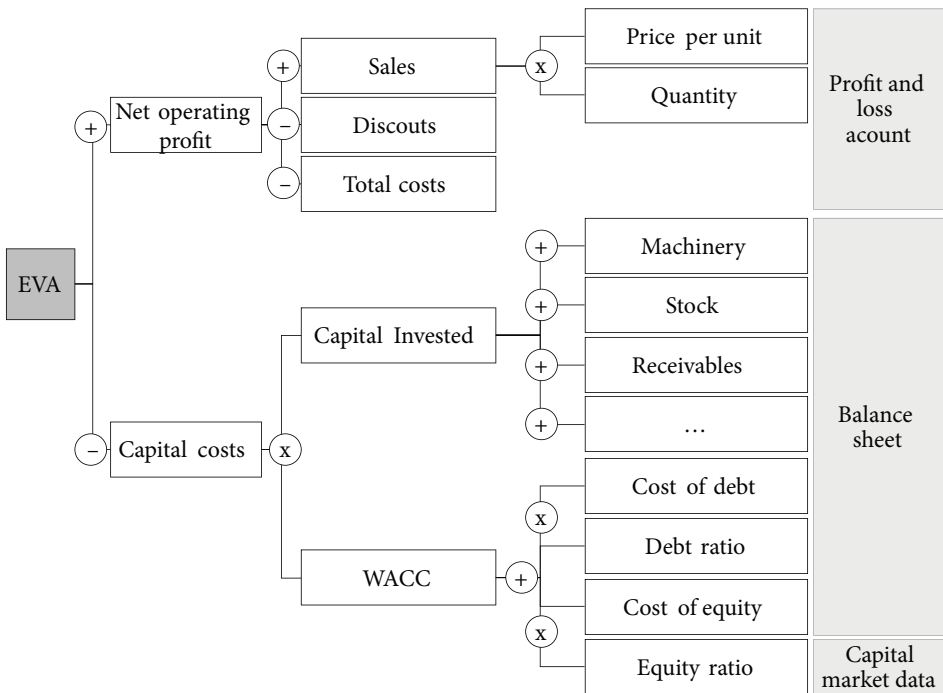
EVA

+ Net operating profit

+ Sales

x

Price per unit

Quantity

− Discouts

− Total costs

Profit and loss acount

− Capital costs

x

Capital Invested

+ Machinery

+ Stock

+ Receivables

+ …

Balance sheet

WACC

+

x

Cost of debt

Debt ratio

Cost of equity

x

Equity ratio

Capital market data